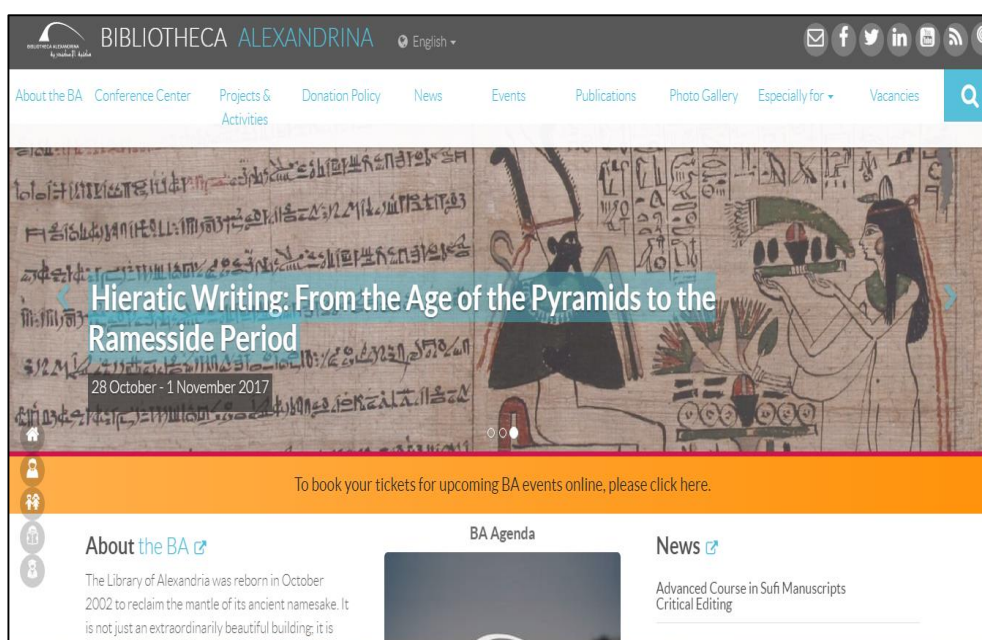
BIBLIOTHECA ALEXANDRINA مكتبة الإسكندرية

BIBLIOTHECA ALEXANDRINA English

About the BA Conference Center Projects & Activities Donation Policy News Events Publications Photo Gallery Especially for Vacancies

Hieratic Writing: From the Age of the Pyramids to the Ramesside Period

28 October - 1 November 2017

To book your tickets for upcoming BA events online, please click here.

About the BA

The Library of Alexandria was reborn in October 2002 to reclaim the mantle of its ancient namesake. It is not just an extraordinarily beautiful building; it is

BA Agenda

News

Advanced Course in Sufi Manuscripts Critical Editing